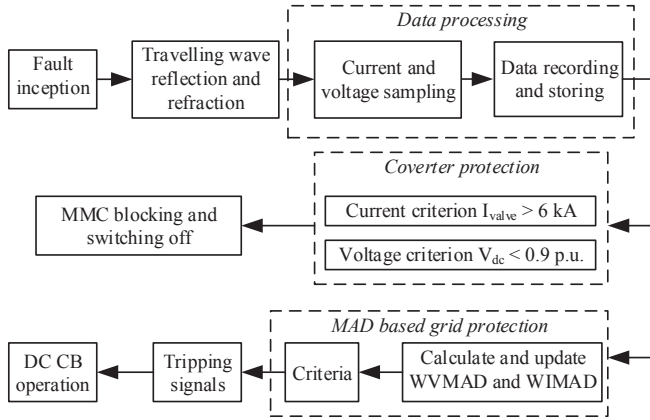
Fault inception

Travelling wave reflection and refraction

*Data processing*

Current and voltage sampling

Data recording and storing

*Coverter protection*

MMC blocking and switching off

Current criterion $I_{valve} > 6$ kA

Voltage criterion $V_{dc} < 0.9$ p.u.

*MAD based grid protection*

DC CB operation

Tripping signals

Criteria

Calculate and update WVMAD and WIMAD